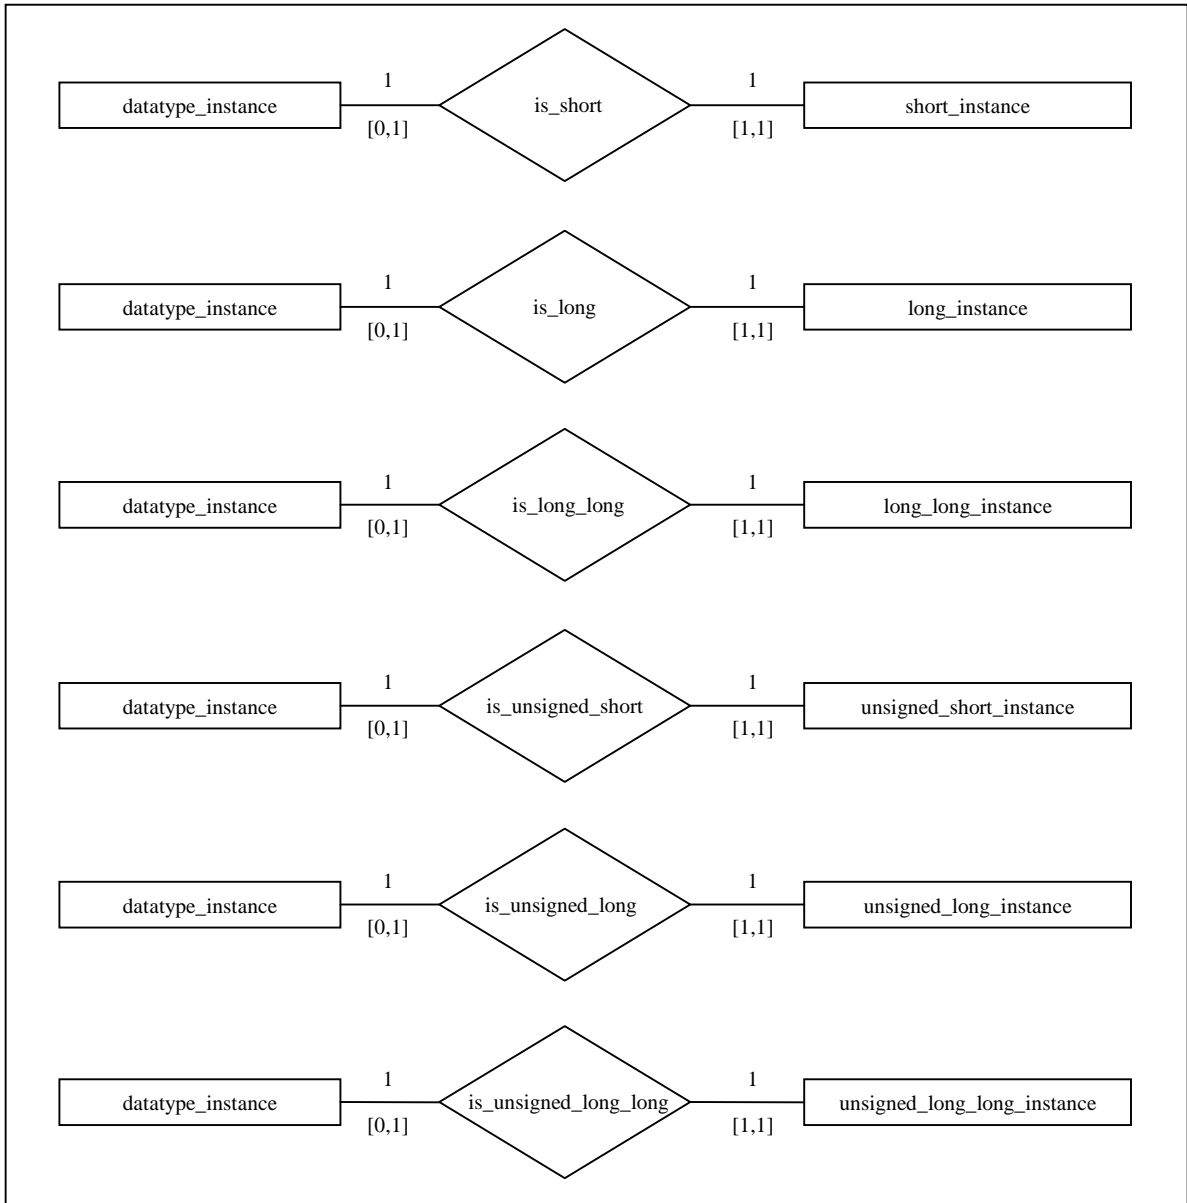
datatype_instance 1 [0,1] is_short 1 [1,1] short_instance

datatype_instance 1 [0,1] is_long 1 [1,1] long_instance

datatype_instance 1 [0,1] is_long_long 1 [1,1] long_long_instance

datatype_instance 1 [0,1] is_unsigned_short 1 [1,1] unsigned_short_instance

datatype_instance 1 [0,1] is_unsigned_long 1 [1,1] unsigned_long_instance

datatype_instance 1 [0,1] is_unsigned_long_long 1 [1,1] unsigned_long_long_instance